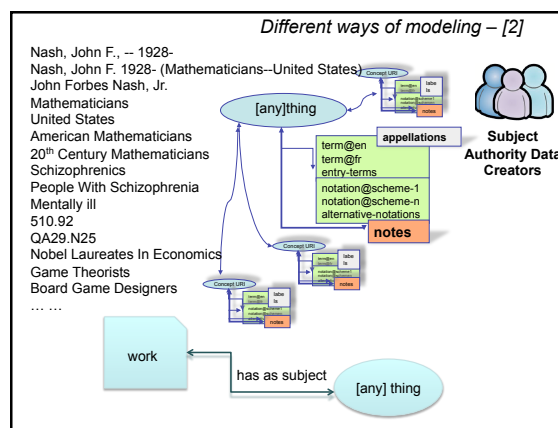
Different ways of modeling – [2]

Nash, John F., -- 1928-
Nash, John F. 1928- (Mathematicians--United States)
John Forbes Nash, Jr.
Mathematicians
United States
American Mathematicians
20th Century Mathematicians
Schizophrenics
People With Schizophrenia
Mentally ill
510.92
QA29.N25
Nobel Laureates In Economics
Game Theorists
Board Game Designers
… …

[any]thing

Concept URI
labels
term@en
notation@scheme-1
notes

Concept URI
labels
term@en
notation@scheme-1
notes

Concept URI
labels
term@en
notation@scheme-1
notes

appellations
term@en
term@fr
entry-terms
notation@scheme-1
notation@scheme-n
alternative-notations
notes

Subject Authority Data Creators

work
has as subject
[any] thing